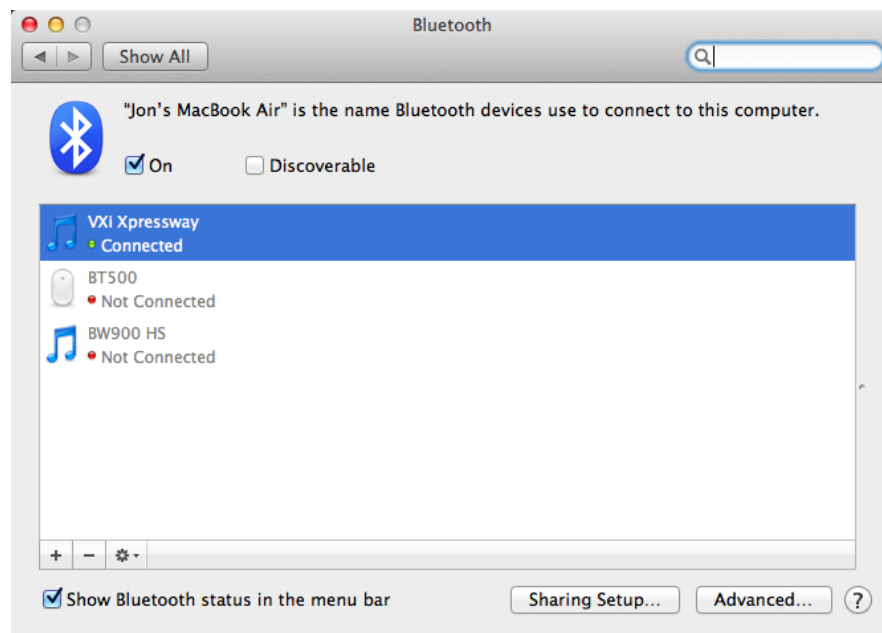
Bluetooth

Show All

"Jon's MacBook Air" is the name Bluetooth devices use to connect to this computer.

On Discoverable

VXi Xpressway
Connected

BT500
Not Connected

BW900 HS
Not Connected

+ −

Show Bluetooth status in the menu bar

Sharing Setup...

Advanced...

?